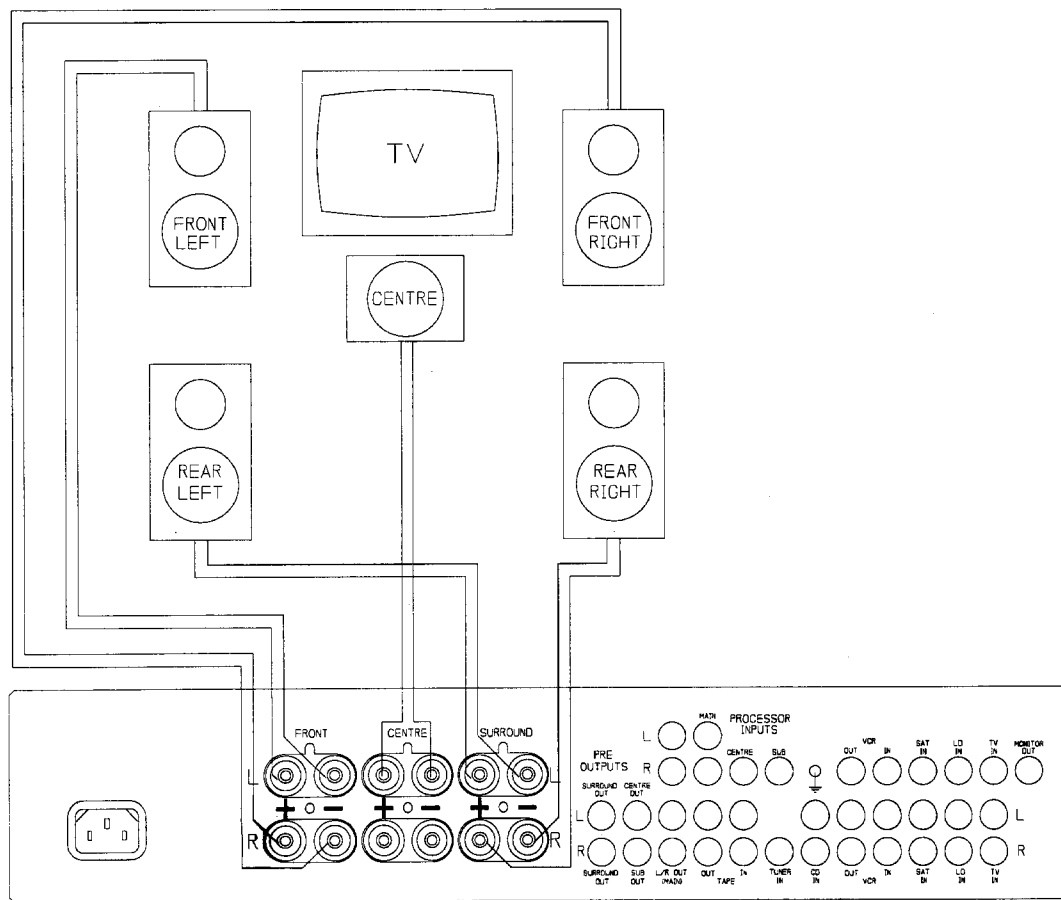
TV

FRONT LEFT

FRONT RIGHT

CENTRE

REAR LEFT

REAR RIGHT

FRONT

CENTRE

SURROUND

L

L

R

R

+ O −

+ O −

+ O −

MAIN

PROCESSOR INPUTS

L

R

PRE OUTPUTS

CENTRE

SUB

VCR

OUT

IN

SAT IN

LD IN

TV IN

MONITOR OUT

SURROUND OUT

CENTRE OUT

L

R

SURROUND OUT

SUB OUT

L/R OUT (MAIN)

OUT

TAPE

IN

TUNER IN

CD IN

OUT

VCR

IN

SAT IN

LD IN

TV IN

L

R